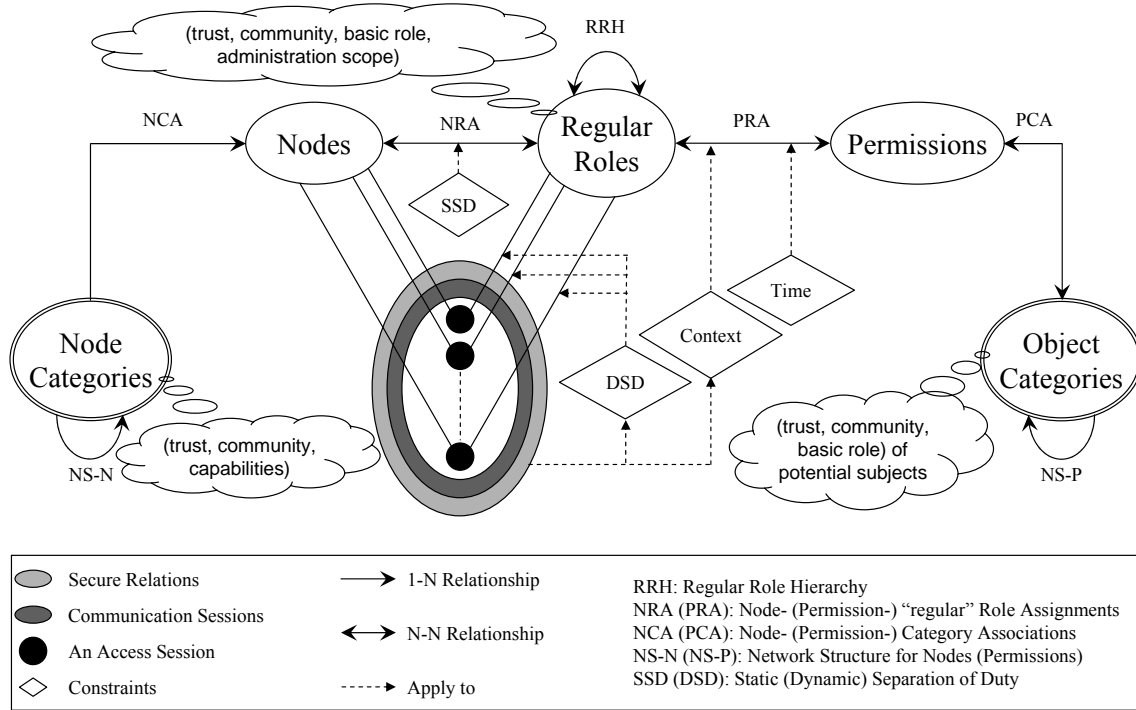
(trust, community, basic role, administration scope)

RRH

NCA

Nodes

NRA

Regular Roles

PRA

Permissions

PCA

SSD

Time

Context

DSD

Node Categories

Object Categories

(trust, community, capabilities)

NS-N

(trust, community, basic role) of potential subjects

NS-P

Secure Relations

Communication Sessions

An Access Session

Constraints

1-N Relationship

N-N Relationship

Apply to

RRH: Regular Role Hierarchy
NRA (PRA): Node- (Permission-) “regular” Role Assignments
NCA (PCA): Node- (Permission-) Category Associations
NS-N (NS-P): Network Structure for Nodes (Permissions)
SSD (DSD): Static (Dynamic) Separation of Duty